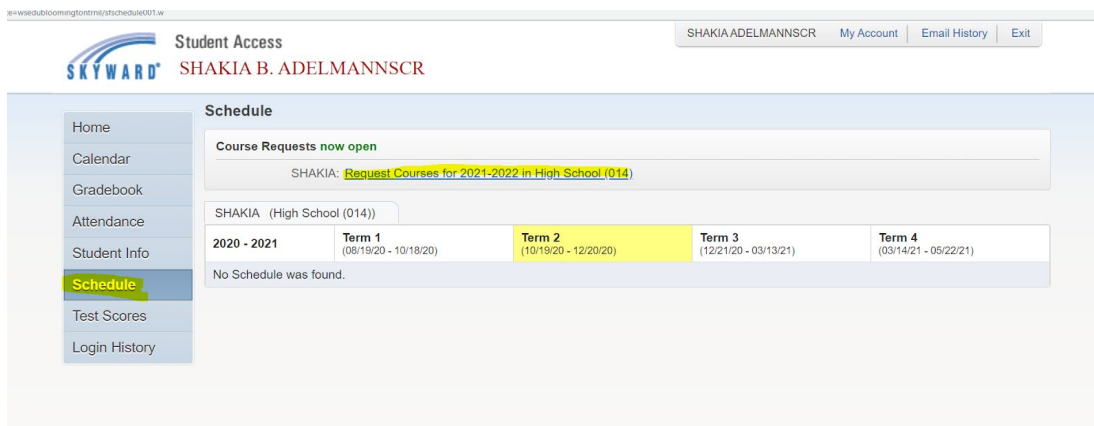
e=wsedubloomingtonfrml/sfschedule001.w

SKYWARD® Student Access
SHAKIA B. ADELMANNSCR

SHAKIA ADELMANNSCR | My Account | Email History | Exit

Home
Calendar
Gradebook
Attendance
Student Info
Schedule
Test Scores
Login History

Schedule

Course Requests now open

SHAKIA: Request Courses for 2021-2022 in High School (014)

SHAKIA (High School (014))

| 2020 - 2021 | Term 1 (08/19/20 - 10/18/20) | Term 2 (10/19/20 - 12/20/20) | Term 3 (12/21/20 - 03/13/21) | Term 4 (03/14/21 - 05/22/21) |
|---|---|---|---|---|
| No Schedule was found. | | | | |